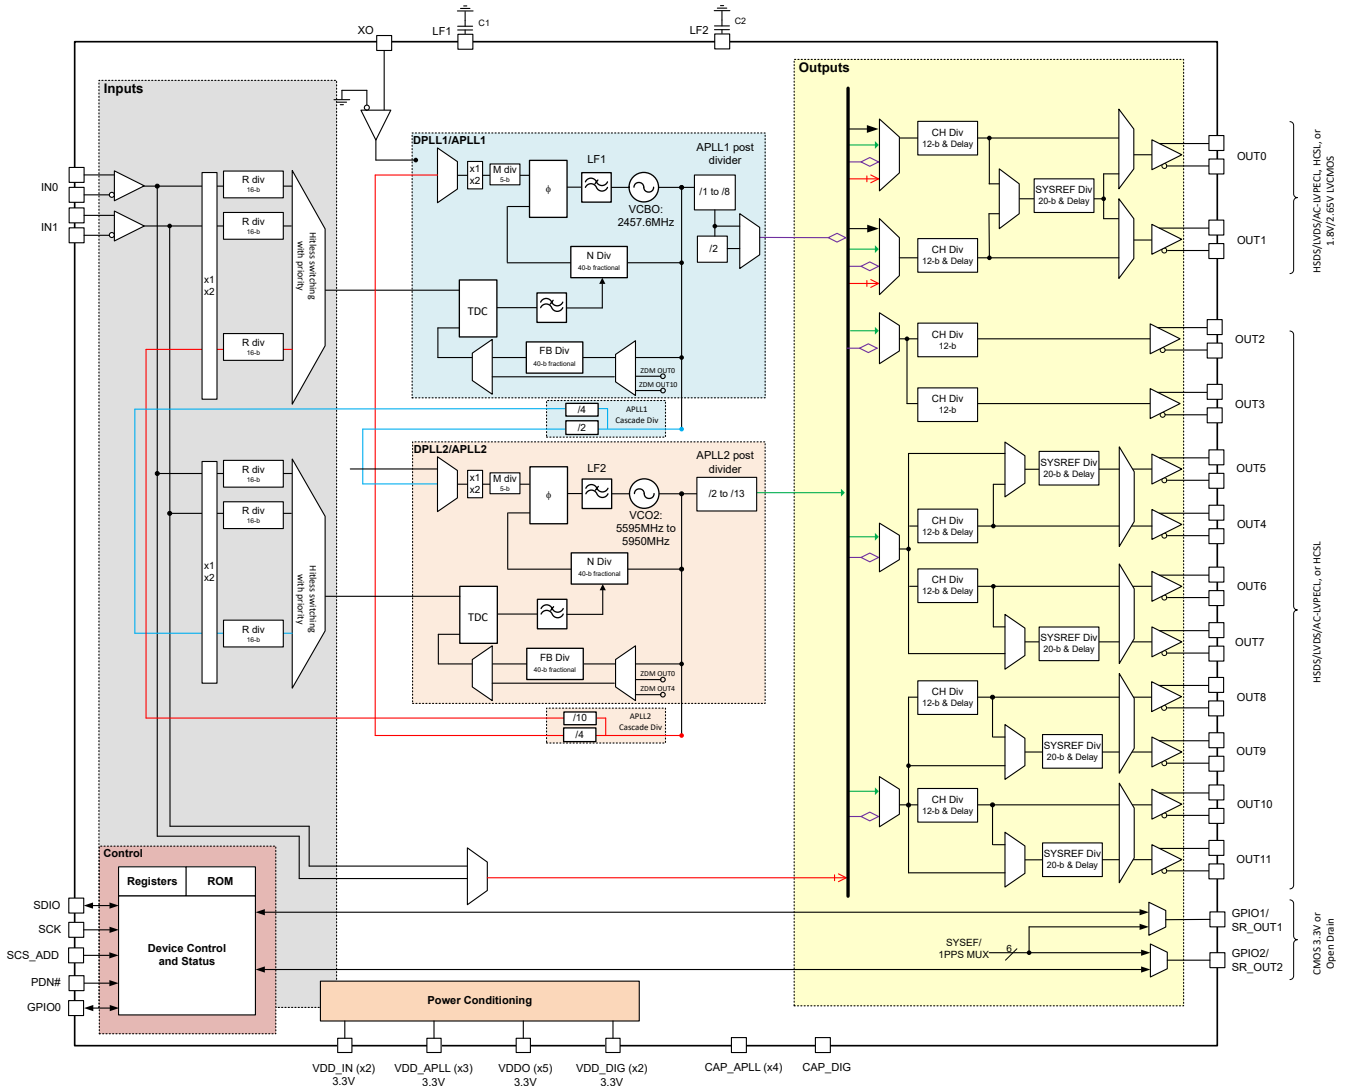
XO
LF1
C1
LF2
C2

Inputs

IN0
IN1

R div
16-b
R div
16-b
R div
16-b
x1
x2
Hitless switching with priority

R div
16-b
R div
16-b
R div
16-b
x1
x2
Hitless switching with priority

DPLL1/APLL1
x1
x2
M div
5-b
ϕ
LF1
VCBO:
2457.6MHz
APLL1 post divider
/1 to /8
/2
N Div
40-b fractional
TDC
FB Div
40-b fractional
ZDM OUT0
ZDM OUT10
/4
/2
APLL1
Cascade Div

DPLL2/APLL2
x1
x2
M div
5-b
ϕ
LF2
VCO2:
5595MHz to
5950MHz
APLL2 post divider
/2 to /13
N Div
40-b fractional
TDC
FB Div
40-b fractional
ZDM OUT0
ZDM OUT4
/10
/4
APLL2
Cascade Div

Outputs

CH Div
12-b & Delay
SYSREF Div
20-b & Delay
CH Div
12-b & Delay
OUT0
OUT1
HSDS/LVDS/AC-LVPECL, HCSL, or 1.8V/2.65V LVCMOS

CH Div
12-b
CH Div
12-b
OUT2
OUT3

SYSREF Div
20-b & Delay
CH Div
12-b & Delay
CH Div
12-b & Delay
SYSREF Div
20-b & Delay
OUT5
OUT4
OUT6
OUT7

CH Div
12-b & Delay
SYSREF Div
20-b & Delay
CH Div
12-b & Delay
SYSREF Div
20-b & Delay
OUT8
OUT9
OUT10
OUT11
HSDS/LVDS/AC-LVPECL, or HCSL

Control
Registers
ROM
Device Control and Status
SDIO
SCK
SCS_ADD
PDN#
GPIO0

SYSEF/
1PPS MUX
6
GPIO1/
SR_OUT1
GPIO2/
SR_OUT2
CMOS 3.3V or Open Drain

Power Conditioning

VDD_IN (x2)
3.3V
VDD_APLL (x3)
3.3V
VDDO (x5)
3.3V
VDD_DIG (x2)
3.3V
CAP_APLL (x4)
CAP_DIG